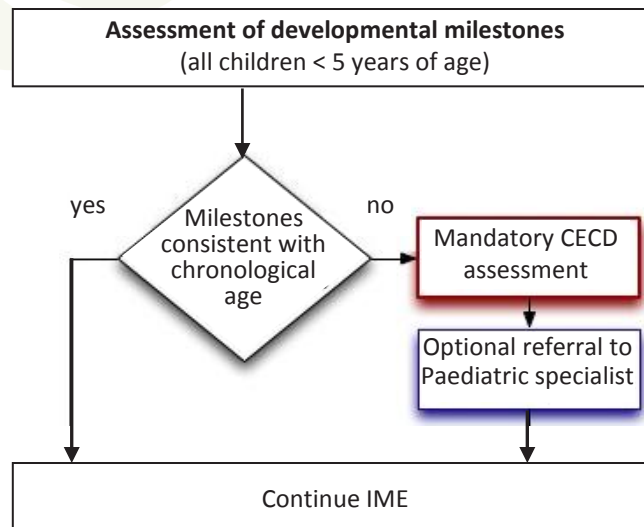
**Assessment of developmental milestones**
(all children < 5 years of age)

yes

Milestones consistent with chronological age

no

Mandatory CECD assessment

Optional referral to Paediatric specialist

Continue IME